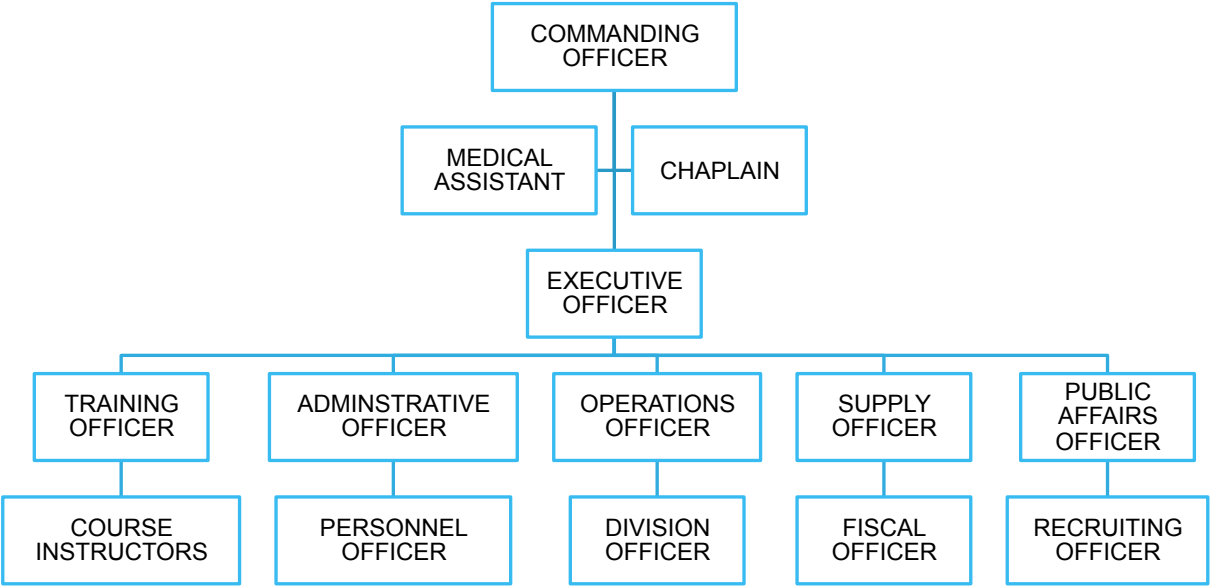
COMMANDING OFFICER

MEDICAL ASSISTANT

CHAPLAIN

EXECUTIVE OFFICER

TRAINING OFFICER

ADMINSTRATIVE OFFICER

OPERATIONS OFFICER

SUPPLY OFFICER

PUBLIC AFFAIRS OFFICER

COURSE INSTRUCTORS

PERSONNEL OFFICER

DIVISION OFFICER

FISCAL OFFICER

RECRUITING OFFICER